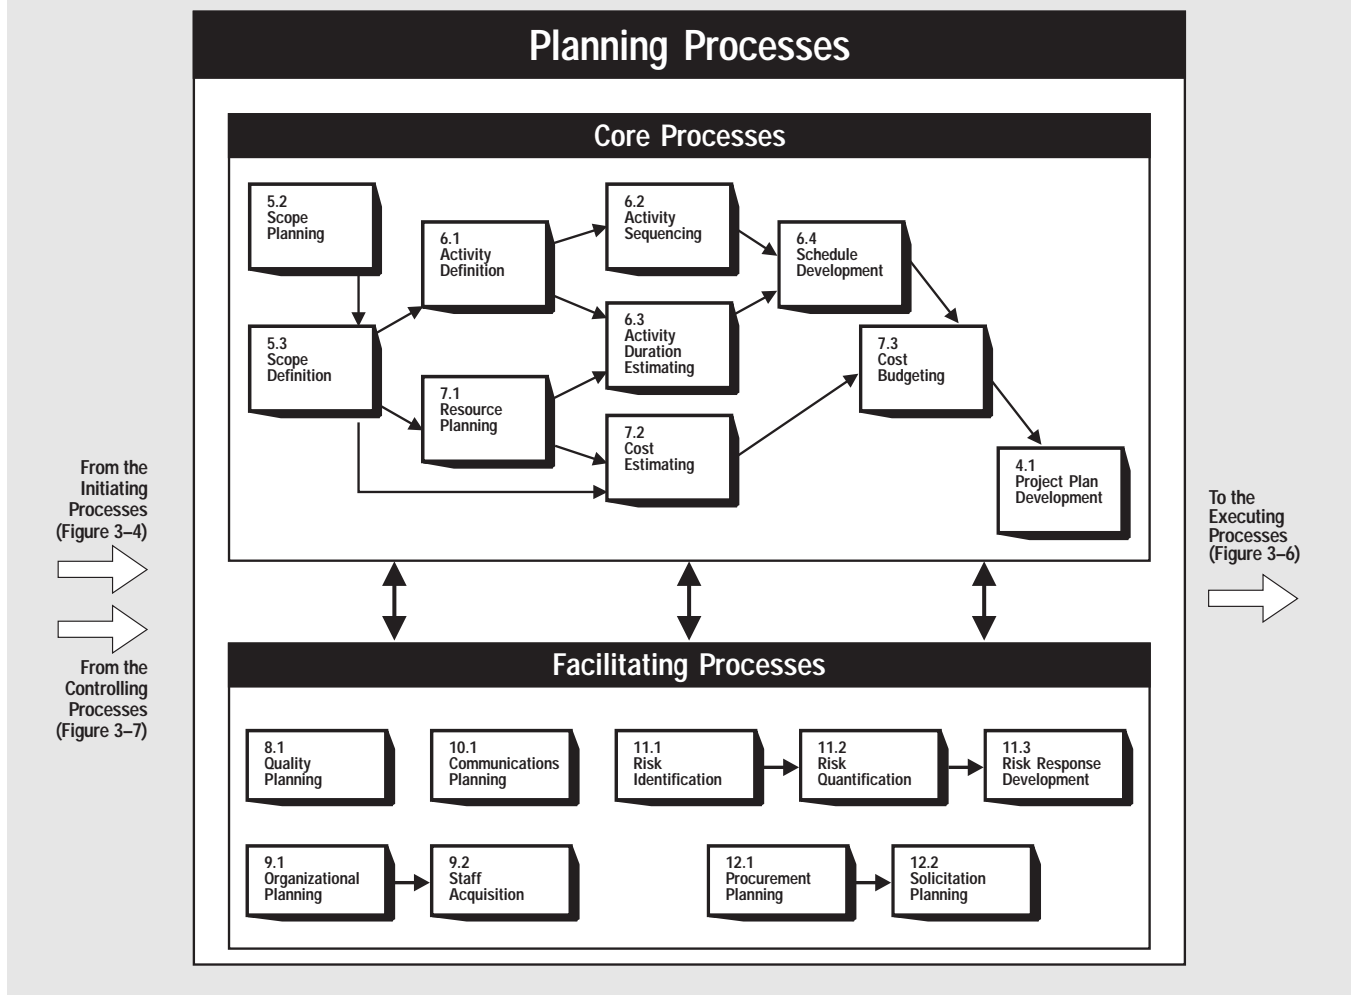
Planning Processes

Core Processes

5.2
Scope
Planning

5.3
Scope
Definition

6.1
Activity
Definition

7.1
Resource
Planning

6.2
Activity
Sequencing

6.3
Activity
Duration
Estimating

7.2
Cost
Estimating

6.4
Schedule
Development

7.3
Cost
Budgeting

4.1
Project Plan
Development

From the Initiating Processes (Figure 3–4)

From the Controlling Processes (Figure 3–7)

To the Executing Processes (Figure 3–6)

Facilitating Processes

8.1
Quality
Planning

10.1
Communications
Planning

11.1
Risk
Identification

11.2
Risk
Quantification

11.3
Risk Response
Development

9.1
Organizational
Planning

9.2
Staff
Acquisition

12.1
Procurement
Planning

12.2
Solicitation
Planning